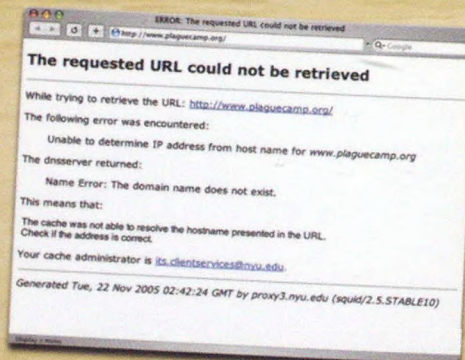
ERROR: The requested URL could not be retrieved

http://www.plaguecamp.org/

Q- Google

The requested URL could not be retrieved

While trying to retrieve the URL: http://www.plaguecamp.org/

The following error was encountered:

Unable to determine IP address from host name for www.plaguecamp.org

The dnsserver returned:

Name Error: The domain name does not exist.

This means that:

The cache was not able to resolve the hostname presented in the URL. Check if the address is correct.

Your cache administrator is its.clientservices@nyu.edu.

Generated Tue, 22 Nov 2005 02:42:24 GMT by proxy3.nyu.edu (squid/2.5.STABLE10)

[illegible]